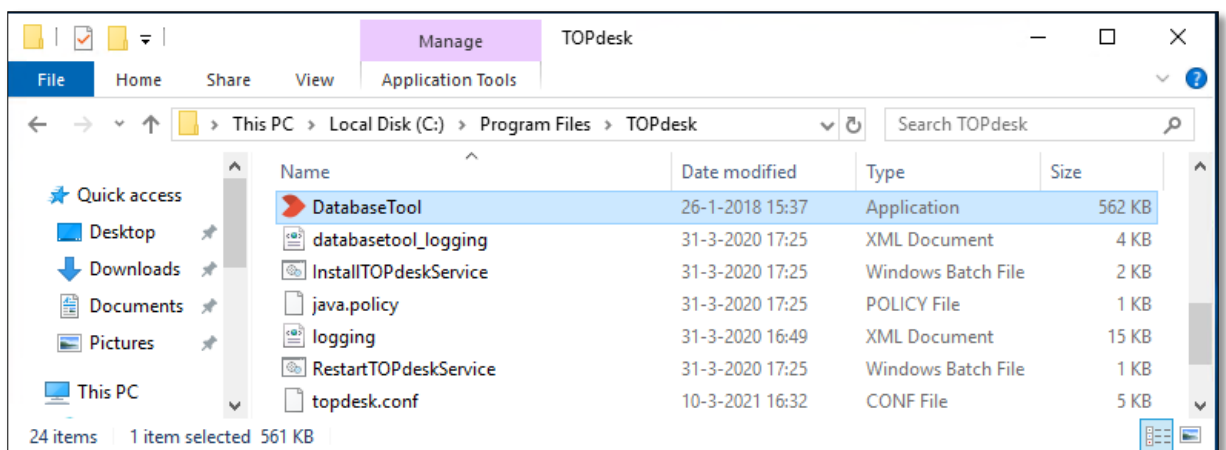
Manage TOPdesk

File Home Share View Application Tools

This PC > Local Disk (C:) > Program Files > TOPdesk

Search TOPdesk

Quick access
Desktop
Downloads
Documents
Pictures
This PC

| Name | Date modified | Type | Size |
|---|---|---|---|
| DatabaseTool | 26-1-2018 15:37 | Application | 562 KB |
| databasetool_logging | 31-3-2020 17:25 | XML Document | 4 KB |
| InstallTOPdeskService | 31-3-2020 17:25 | Windows Batch File | 2 KB |
| java.policy | 31-3-2020 17:25 | POLICY File | 1 KB |
| logging | 31-3-2020 16:49 | XML Document | 15 KB |
| RestartTOPdeskService | 31-3-2020 17:25 | Windows Batch File | 1 KB |
| topdesk.conf | 10-3-2021 16:32 | CONF File | 5 KB |

24 items 1 item selected 561 KB